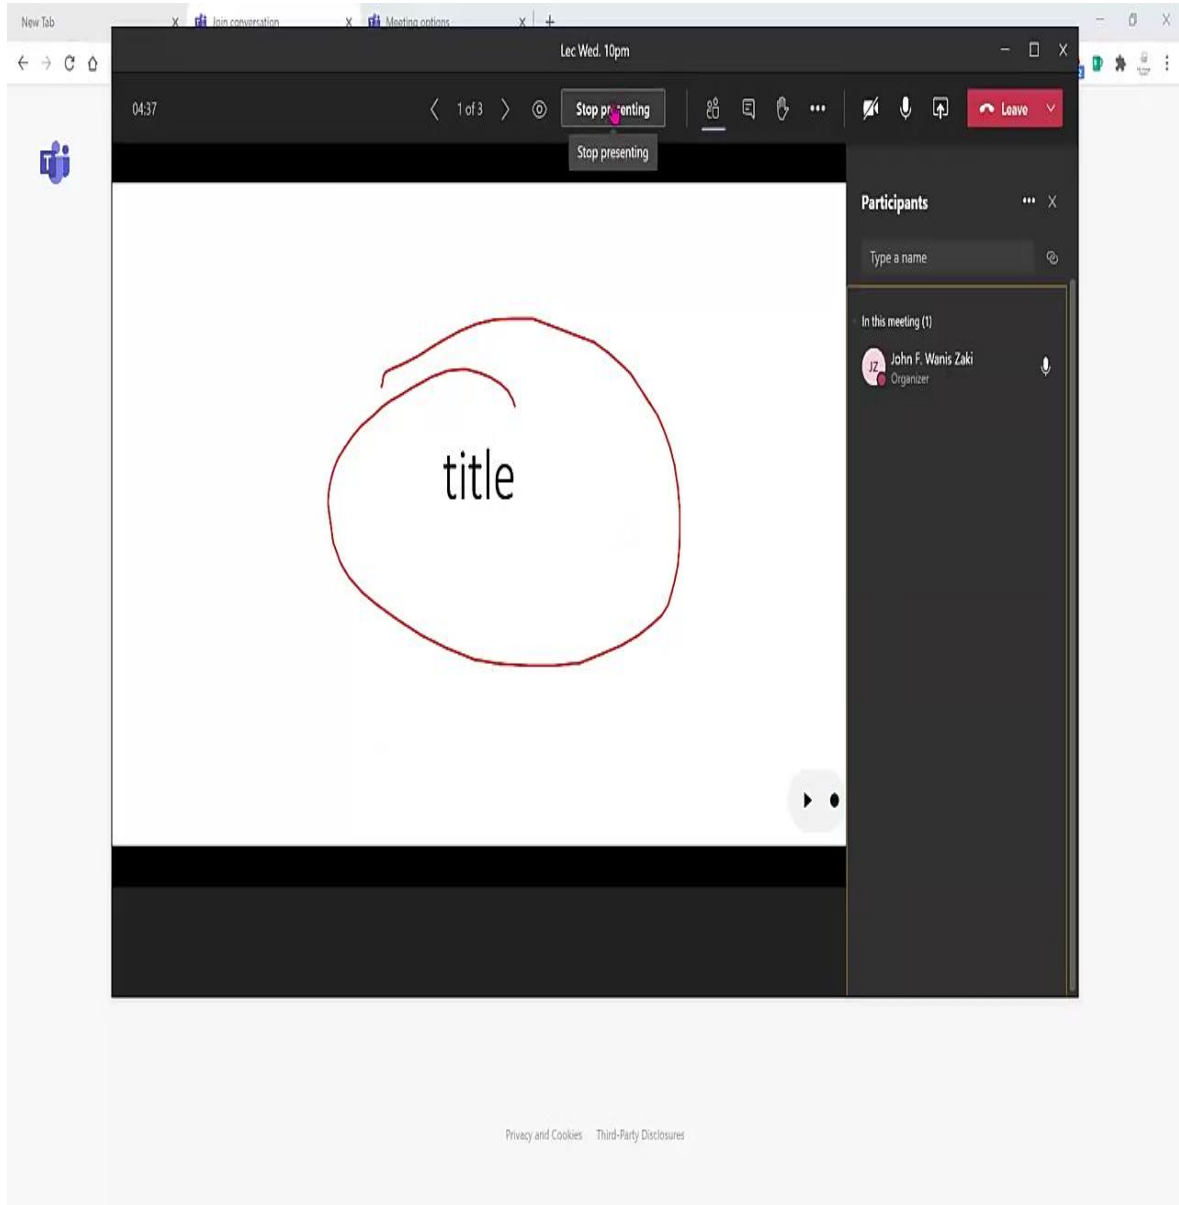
New Tab X Join conversation X Meeting options X +

Lec Wed. 10pm

04:37

1 of 3

Stop pr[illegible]enting

Stop presenting

Leave

Participants

Type a name

In this meeting (1)

JZ

John F. Wanis Zaki
Organizer

title

Privacy and Cookies Third-Party Disclosures